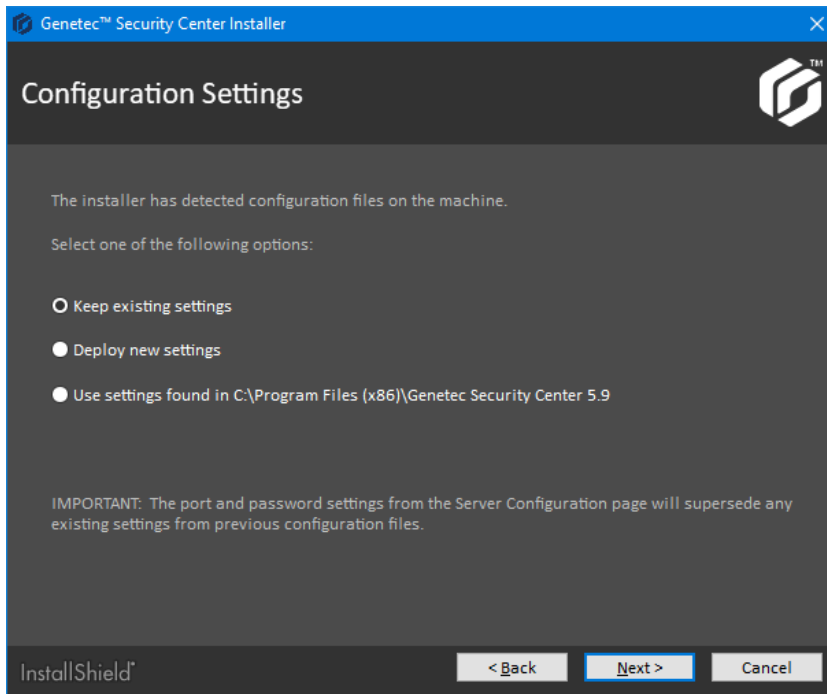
Genetec™ Security Center Installer

Configuration Settings

TM

The installer has detected configuration files on the machine.

Select one of the following options:

Keep existing settings

Deploy new settings

Use settings found in C:\Program Files (x86)\Genetec Security Center 5.9

IMPORTANT: The port and password settings from the Server Configuration page will supersede any existing settings from previous configuration files.

InstallShield

< Back

Next >

Cancel